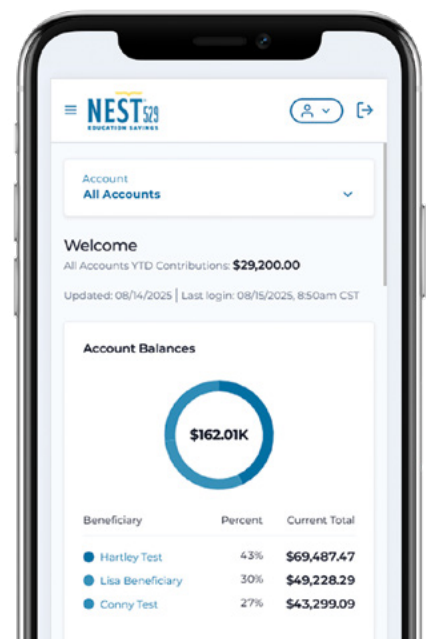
NEST 529
EDUCATION SAVINGS

Account
All Accounts

Welcome
All Accounts YTD Contributions: $29,200.00

Updated: 08/14/2025 | Last login: 08/15/2025, 8:50am CST

Account Balances

$162.01K

| Beneficiary | Percent | Current Total |
|---|---|---|
| Hartley Test | 43% | $69,487.47 |
| Lisa Beneficiary | 30% | $49,228.29 |
| Conny Test | 27% | $43,299.09 |